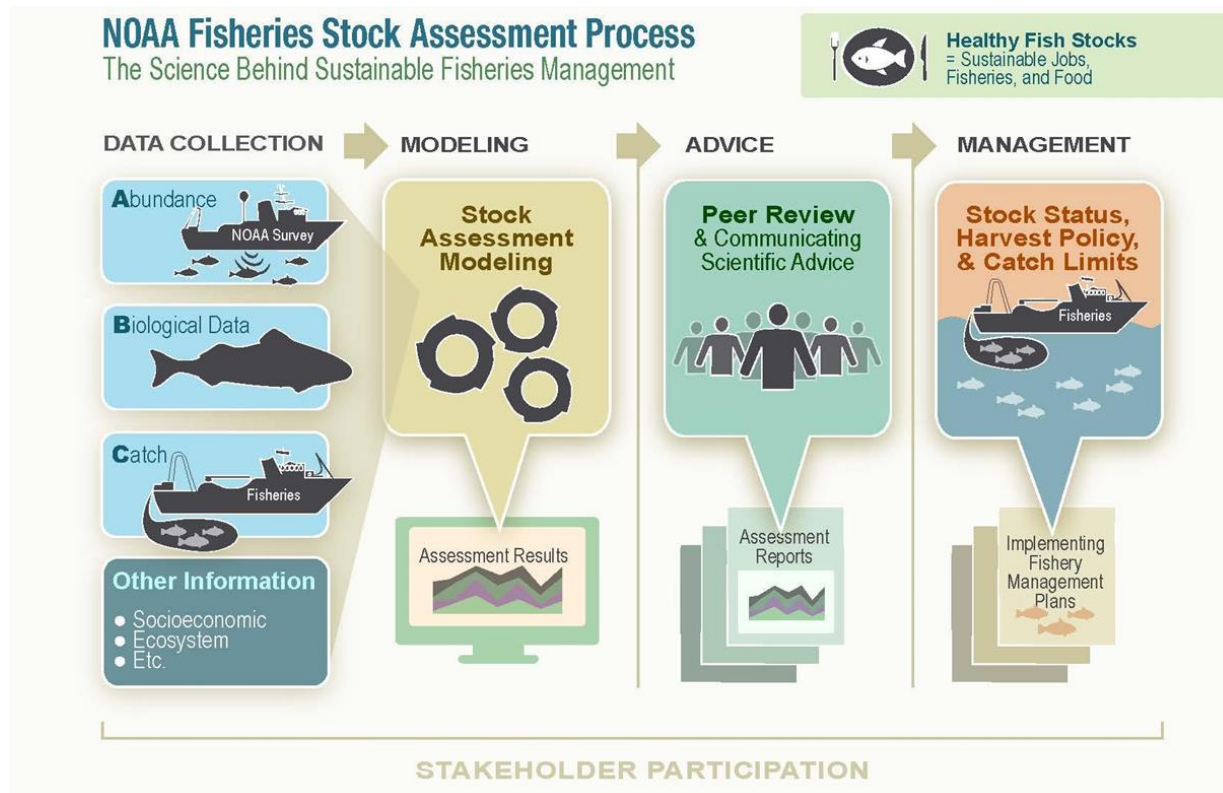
NOAA Fisheries Stock Assessment Process
The Science Behind Sustainable Fisheries Management

Healthy Fish Stocks
= Sustainable Jobs, Fisheries, and Food

DATA COLLECTION

Abundance
NOAA Survey

Biological Data

Catch
Fisheries

Other Information
• Socioeconomic
• Ecosystem
• Etc.

MODELING

Stock Assessment Modeling

Assessment Results

ADVICE

Peer Review & Communicating Scientific Advice

Assessment Reports

MANAGEMENT

Stock Status, Harvest Policy, & Catch Limits

Fisheries

Implementing Fishery Management Plans

STAKEHOLDER PARTICIPATION